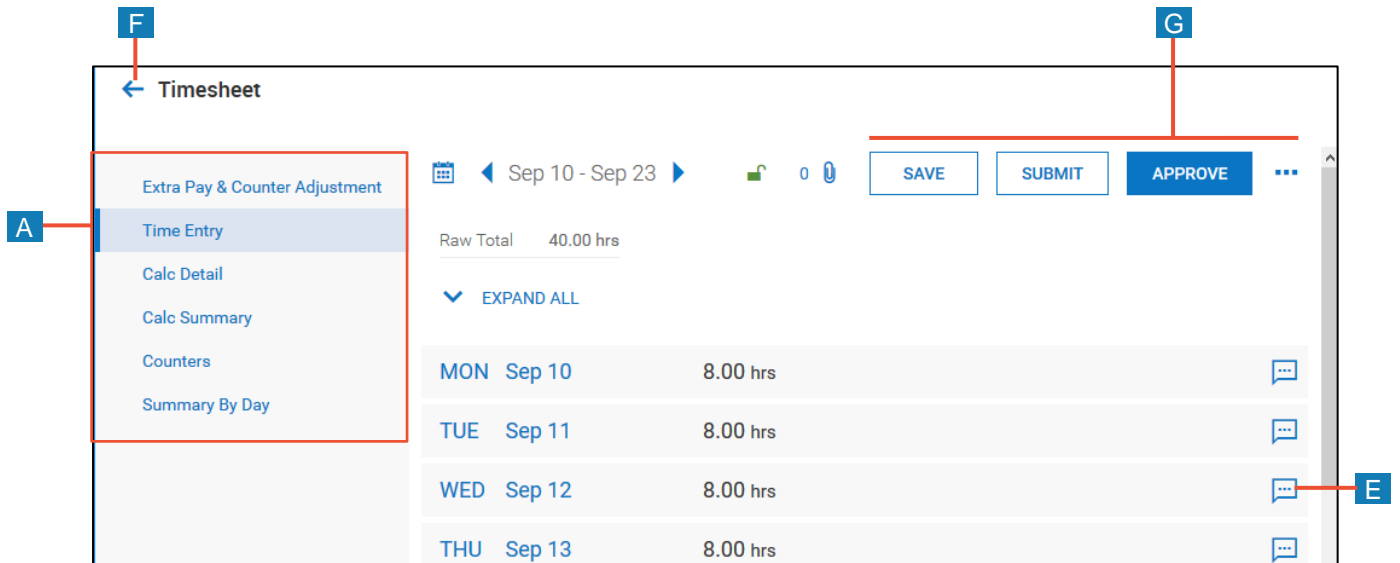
F

G

Timesheet

A

Extra Pay & Counter Adjustment

Time Entry

Calc Detail

Calc Summary

Counters

Summary By Day

Sep 10 - Sep 23

0

SAVE

SUBMIT

APPROVE

...

Raw Total 40.00 hrs

EXPAND ALL

MON Sep 10 8.00 hrs

TUE Sep 11 8.00 hrs

WED Sep 12 8.00 hrs

E

THU Sep 13 8.00 hrs